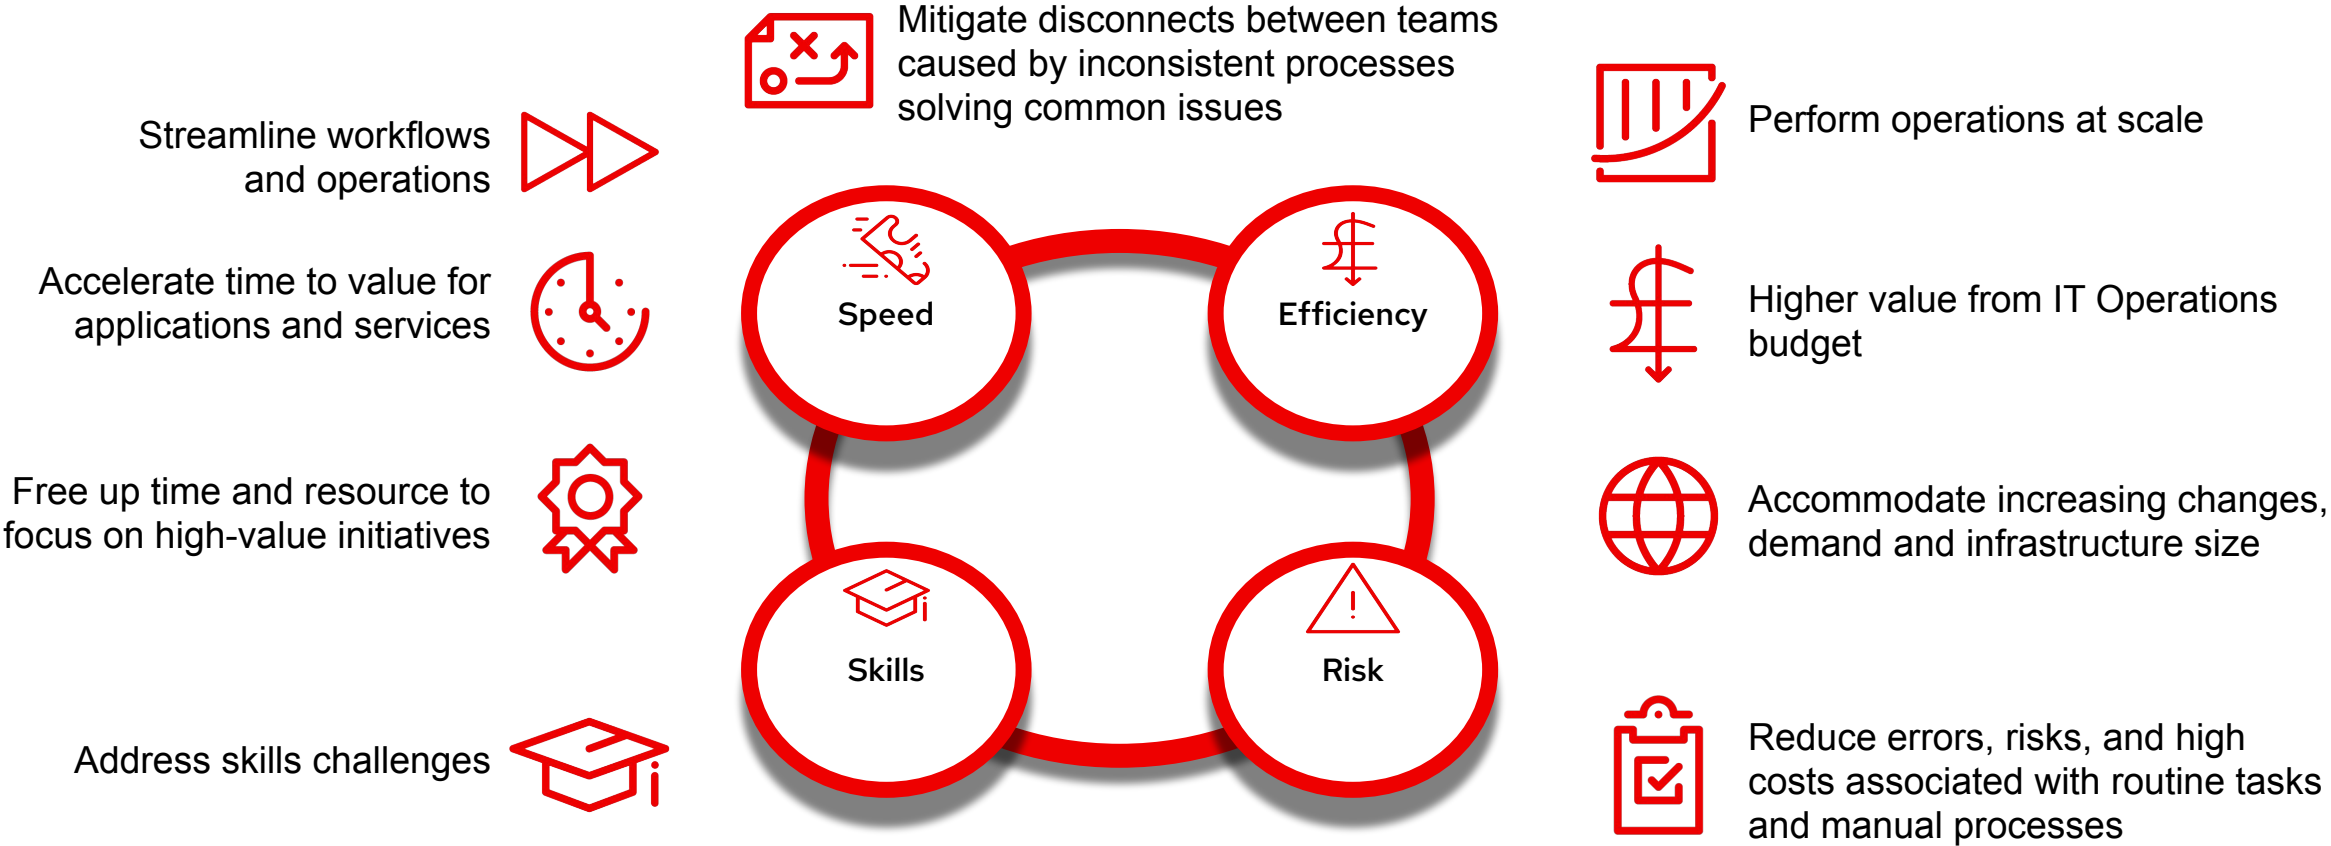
Mitigate disconnects between teams caused by inconsistent processes solving common issues

Streamline workflows and operations

Accelerate time to value for applications and services

Free up time and resource to focus on high-value initiatives

Address skills challenges

Speed

Efficiency

Skills

Risk

Perform operations at scale

Higher value from IT Operations budget

Accommodate increasing changes, demand and infrastructure size

Reduce errors, risks, and high costs associated with routine tasks and manual processes